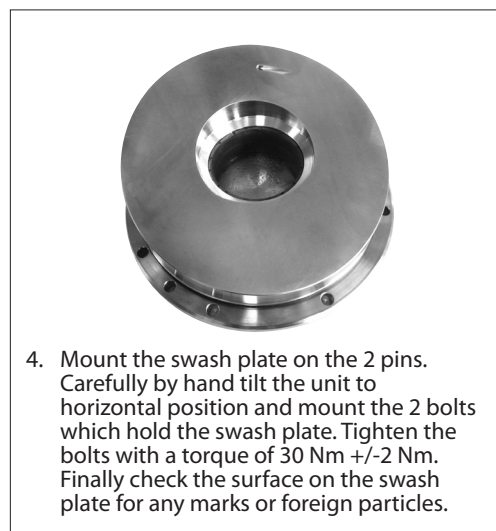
4. Mount the swash plate on the 2 pins. Carefully by hand tilt the unit to horizontal position and mount the 2 bolts which hold the swash plate. Tighten the bolts with a torque of 30 Nm +/-2 Nm. Finally check the surface on the swash plate for any marks or foreign particles.